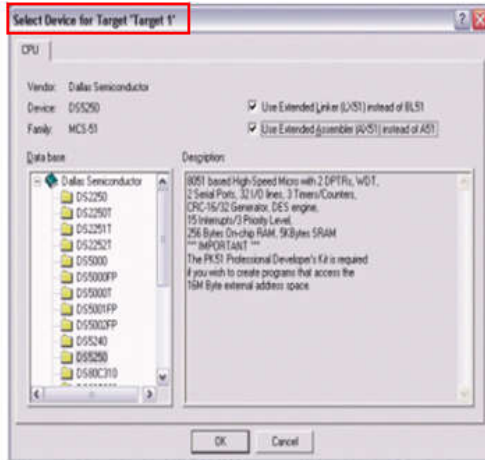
Select Device for Target 'Target 1'

?

X

CPU

Vendor: Dallas Semiconductor

Device: DS5250

Family: MCS-51

Use Extended Linker (LX51) instead of BL51

Use Extended Assembler (AX51) instead of A51

Data base

Description:

Dallas Semiconductor
DS2250
DS2250T
DS2251T
DS2252T
DS5000
DS5000FP
DS5000T
DS5001FP
DS5002FP
DS5240
DS5250
DS80C310

8051 based High-Speed Micro with 2 DPTRs, WDT, 2 Serial Ports, 32 I/O lines, 3 Timers/Counters, CRC-16/32 Generator, DES engine, 15 Interrupts/3 Priority Level, 256 Bytes On-chip RAM, 5KBytes SRAM
*** IMPORTANT ***
The PK51 Professional Developer's Kit is required if you wish to create programs that access the 16M Byte external address space.

OK

Cancel